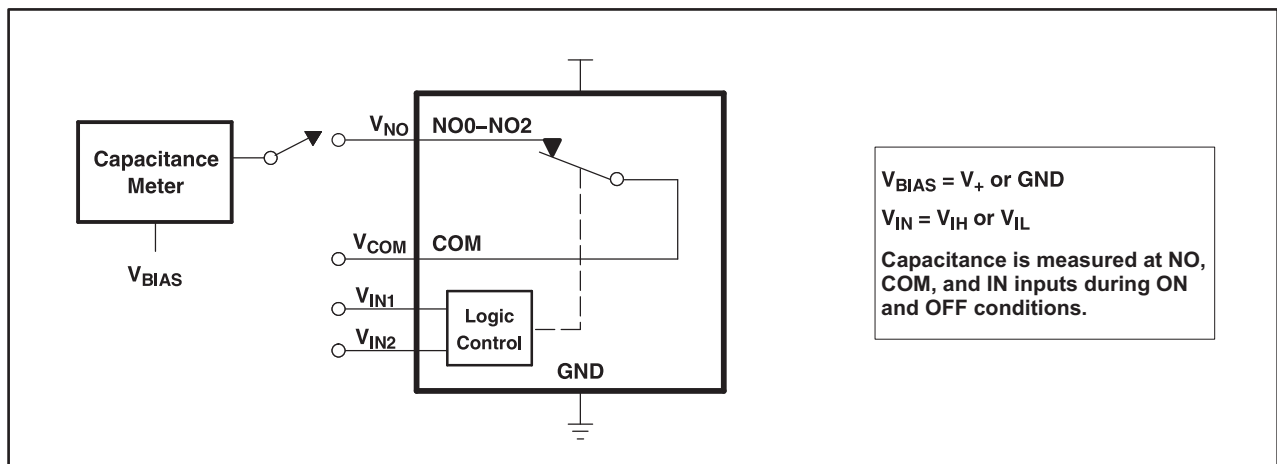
Capacitance Meter

$V_{BIAS}$

$V_{NO}$

NO0–NO2

$V_{COM}$

COM

$V_{IN1}$

$V_{IN2}$

Logic Control

GND

$V_{BIAS} = V_+$ or GND

$V_{IN} = V_{IH}$ or $V_{IL}$

Capacitance is measured at NO, COM, and IN inputs during ON and OFF conditions.